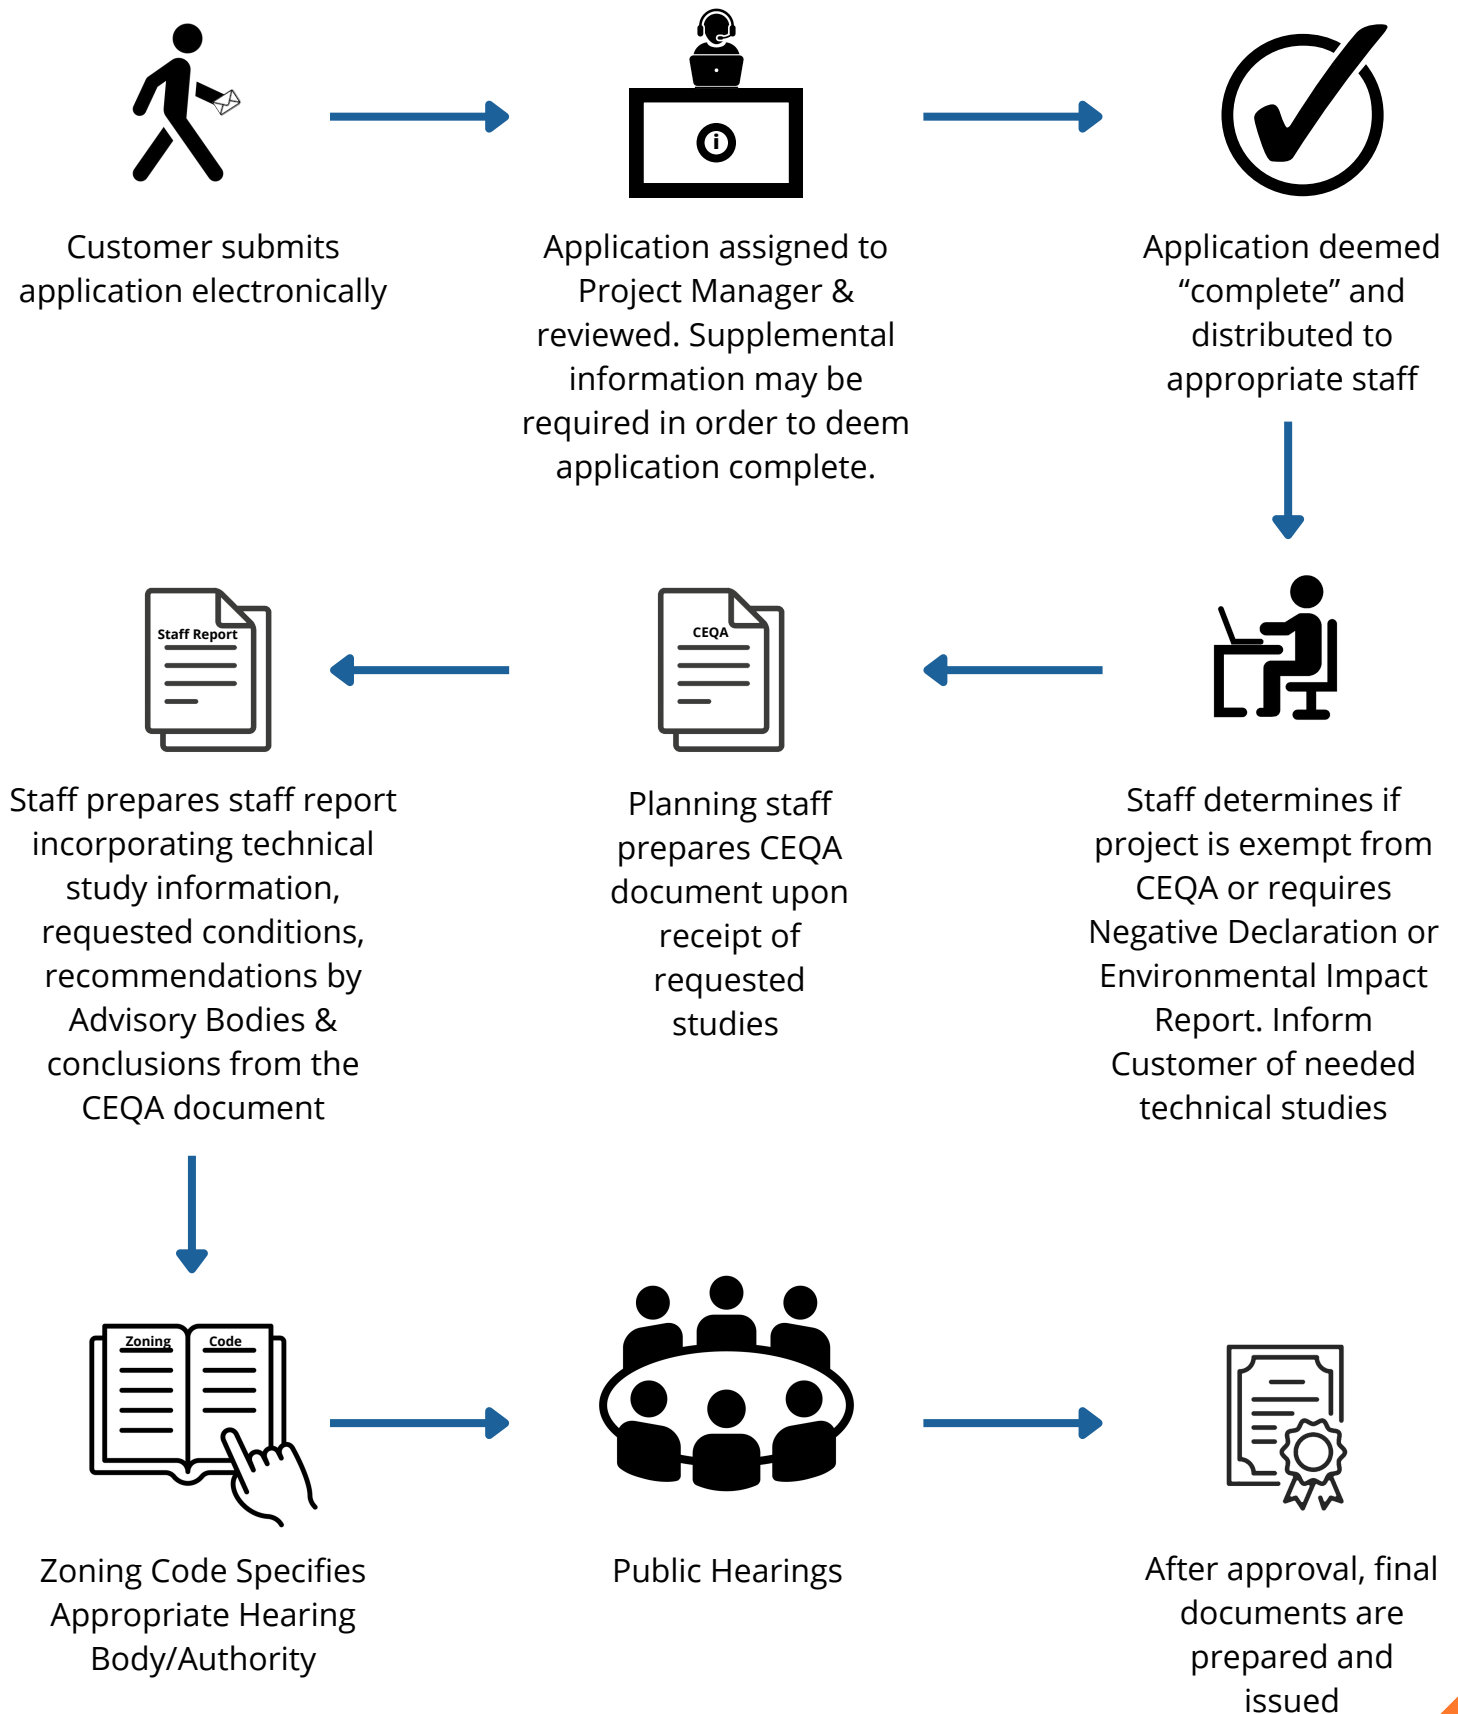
Customer submits application electronically

Application assigned to Project Manager & reviewed. Supplemental information may be required in order to deem application complete.

Application deemed “complete” and distributed to appropriate staff

Staff Report

Staff prepares staff report incorporating technical study information, requested conditions, recommendations by Advisory Bodies & conclusions from the CEQA document

CEQA

Planning staff prepares CEQA document upon receipt of requested studies

Staff determines if project is exempt from CEQA or requires Negative Declaration or Environmental Impact Report. Inform Customer of needed technical studies

Zoning Code

Zoning Code Specifies Appropriate Hearing Body/Authority

Public Hearings

After approval, final documents are prepared and issued